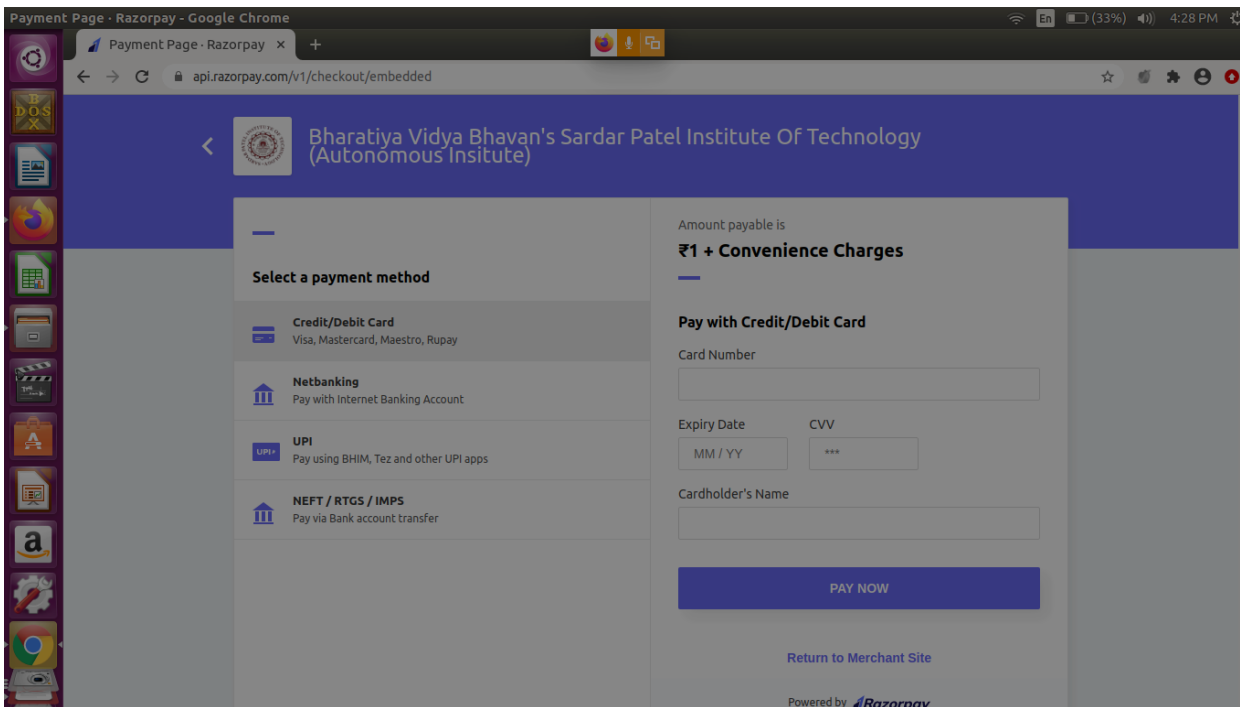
Payment Page - Razorpay - Google Chrome

En (33%) 4:28 PM

Payment Page · Razorpay ×

api.razorpay.com/v1/checkout/embedded

Bharatiya Vidya Bhavan's Sardar Patel Institute Of Technology (Autonomous Insitute)

Select a payment method

Credit/Debit Card
Visa, Mastercard, Maestro, Rupay

Netbanking
Pay with Internet Banking Account

UPI
Pay using BHIM, Tez and other UPI apps

NEFT / RTGS / IMPS
Pay via Bank account transfer

Amount payable is
₹1 + Convenience Charges

Pay with Credit/Debit Card

Card Number

Expiry Date
MM / YY

CVV
***

Cardholder's Name

PAY NOW

Return to Merchant Site

Powered by Razorpay